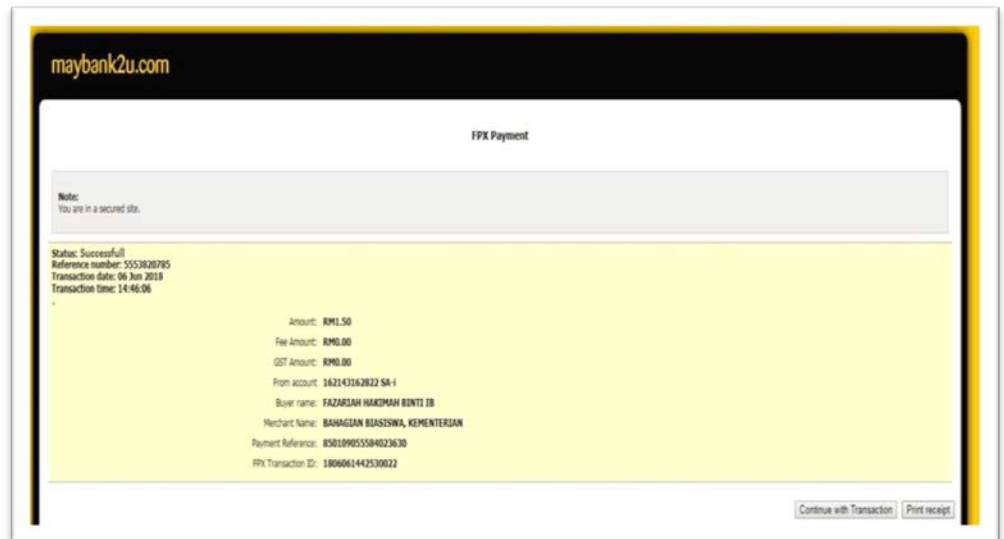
maybank2u.com

FPX Payment

Note:
You are in a secured site.

Status: Successfull
Reference number: 5553820785
Transaction date: 06 Jun 2018
Transaction time: 14:46:06

Amount: RM1.50
Fee Amount: RM0.00
GST Amount: RM0.00
From account: 162143162822 SA-i
Buyer name: FAZARIAH HAKIMAH BINTI IB
Merchant Name: BAHAGIAN BIASISWA, KEMENTERIAN
Payment Reference: 850109055584023630
FPX Transaction ID: 1806061442530022

Continue with Transaction | Print receipt